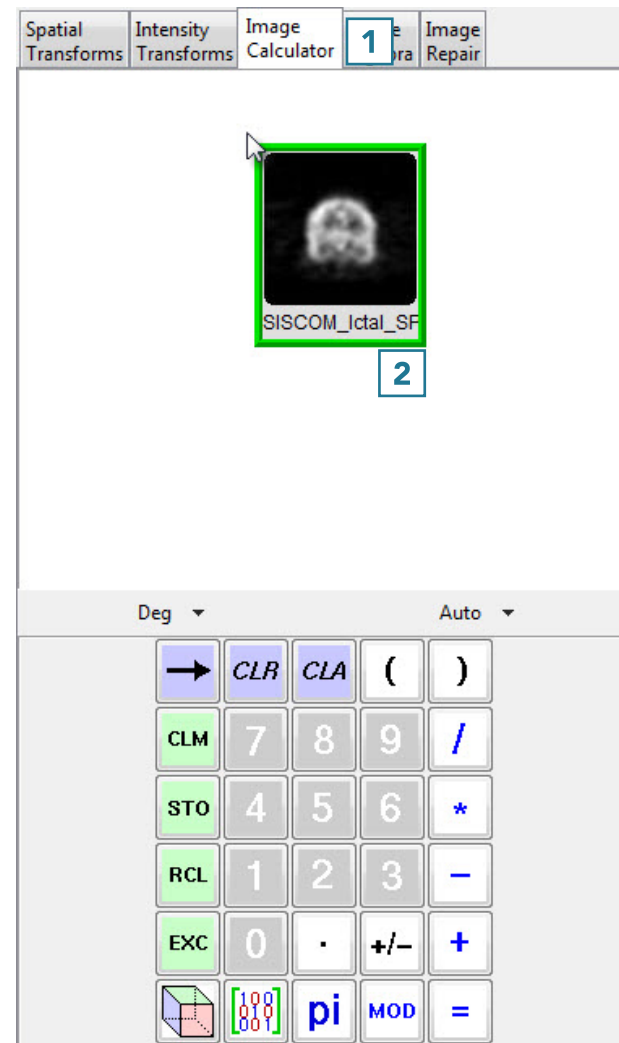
Spatial Transforms | Intensity Transforms | Image Calculator | 1 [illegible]e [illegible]ora | Image Repair

SISCOM_Ictal_SP

2

Deg ▾ Auto ▾

→ CLR CLA ( )
CLM 7 8 9 /
STO 4 5 6 *
RCL 1 2 3 −
EXC 0 . +/− +
$\begin{bmatrix}100\\010\\001\end{bmatrix}$ pi MOD =